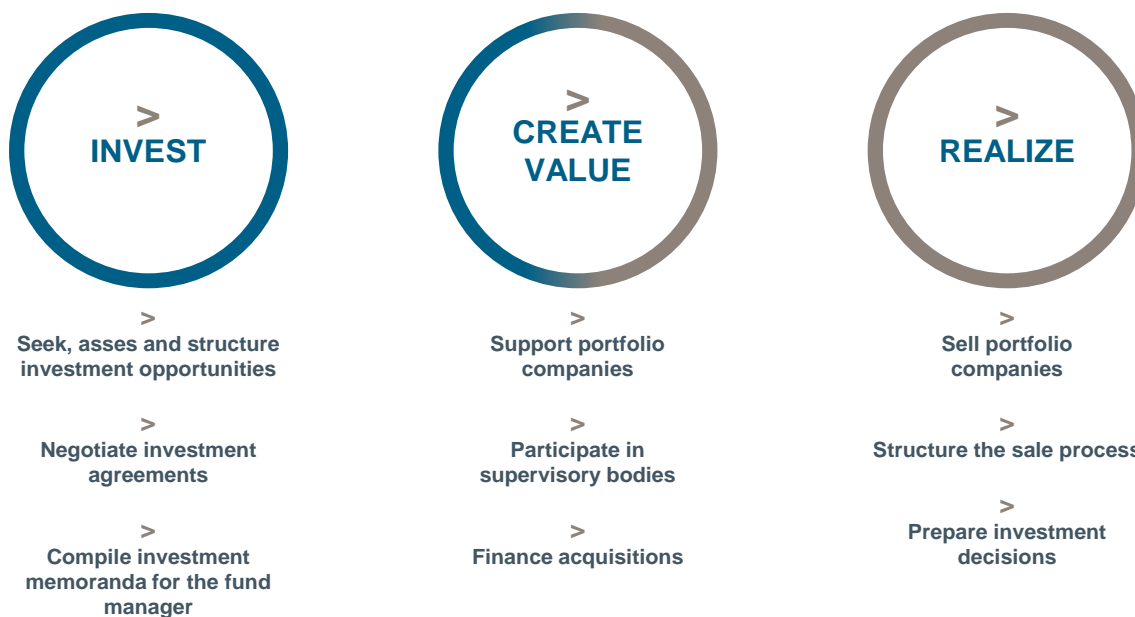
>
INVEST

>
CREATE VALUE

>
REALIZE

>
Seek, asses and structure investment opportunities

>
Negotiate investment agreements

>
Compile investment memoranda for the fund manager

>
Support portfolio companies

>
Participate in supervisory bodies

>
Finance acquisitions

>
Sell portfolio companies

>
Structure the sale process

>
Prepare investment decisions